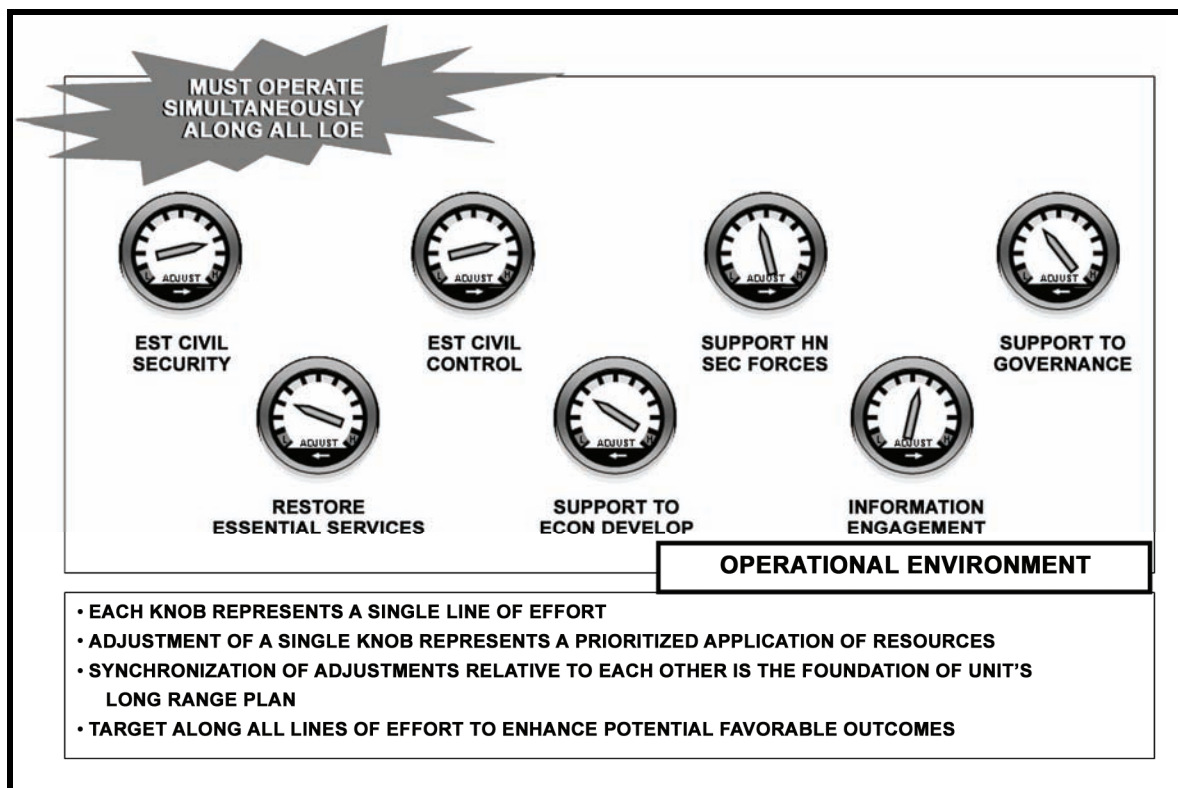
MUST OPERATE SIMULTANEOUSLY ALONG ALL LOE

ADJUST
EST CIVIL SECURITY

ADJUST
EST CIVIL CONTROL

ADJUST
SUPPORT HN SEC FORCES

ADJUST
SUPPORT TO GOVERNANCE

ADJUST
RESTORE ESSENTIAL SERVICES

ADJUST
SUPPORT TO ECON DEVELOP

ADJUST
INFORMATION ENGAGEMENT

OPERATIONAL ENVIRONMENT

• EACH KNOB REPRESENTS A SINGLE LINE OF EFFORT
• ADJUSTMENT OF A SINGLE KNOB REPRESENTS A PRIORITIZED APPLICATION OF RESOURCES
• SYNCHRONIZATION OF ADJUSTMENTS RELATIVE TO EACH OTHER IS THE FOUNDATION OF UNIT'S LONG RANGE PLAN
• TARGET ALONG ALL LINES OF EFFORT TO ENHANCE POTENTIAL FAVORABLE OUTCOMES